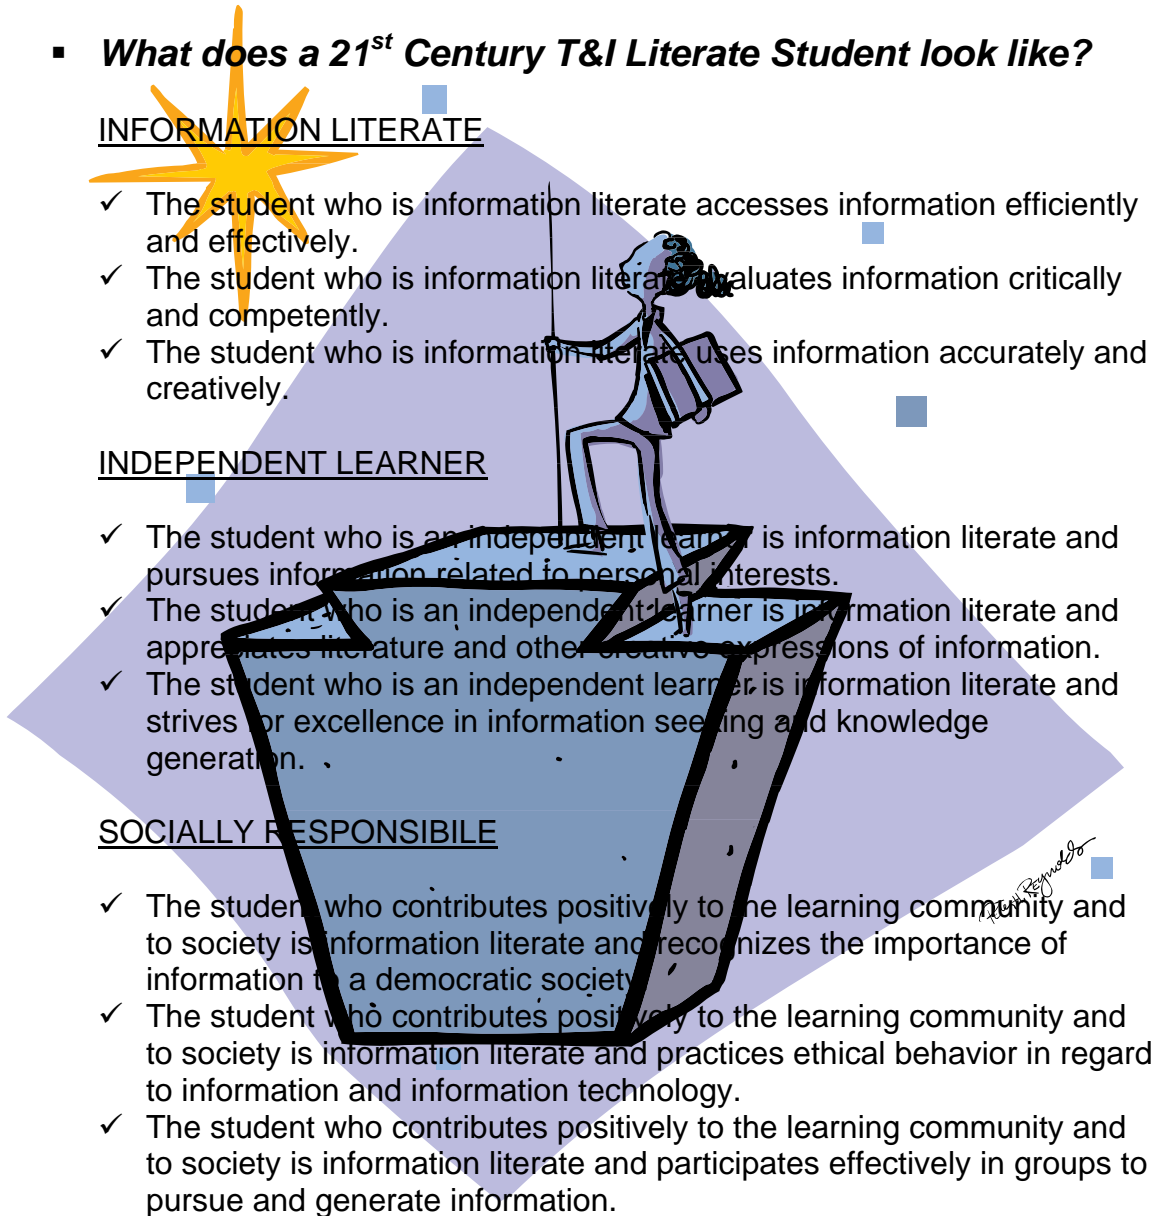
▪ What does a 21$^{st}$ Century T&I Literate Student look like?

INFORMATION LITERATE

✓ The student who is information literate accesses information efficiently and effectively.
✓ The student who is information literate evaluates information critically and competently.
✓ The student who is information literate uses information accurately and creatively.

INDEPENDENT LEARNER

✓ The student who is an independent learner is information literate and pursues information related to personal interests.
✓ The student who is an independent learner is information literate and appreciates literature and other creative expressions of information.
✓ The student who is an independent learner is information literate and strives for excellence in information seeking and knowledge generation.

SOCIALLY RESPONSIBILE

✓ The student who contributes positively to the learning community and to society is information literate and recognizes the importance of information to a democratic society.
✓ The student who contributes positively to the learning community and to society is information literate and practices ethical behavior in regard to information and information technology.
✓ The student who contributes positively to the learning community and to society is information literate and participates effectively in groups to pursue and generate information.

Peter H Reynolds